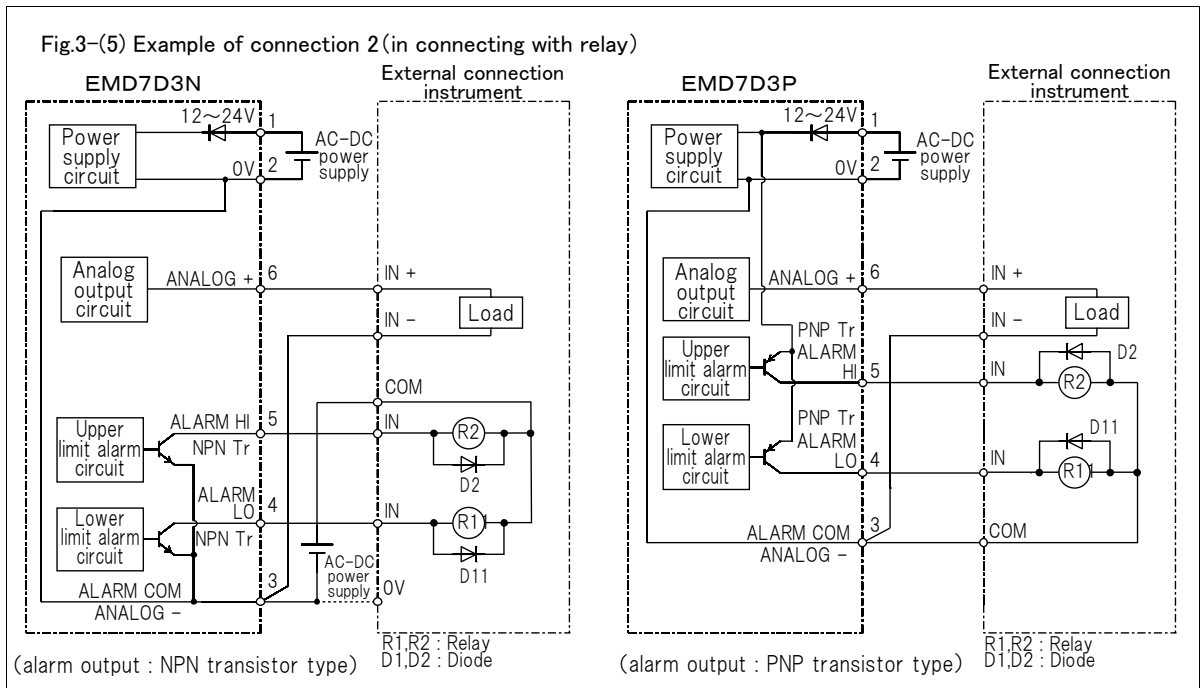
Fig.3-(5) Example of connection 2 (in connecting with relay)

EMD7D3N

External connection instrument

Power supply circuit

12～24V

1

0V

2

AC-DC power supply

Analog output circuit

ANALOG +

6

IN +

IN −

Load

COM

Upper limit alarm circuit

ALARM HI

5

NPN Tr

IN

R2

D2

ALARM LO

4

Lower limit alarm circuit

NPN Tr

IN

R11

D11

AC-DC power supply

ALARM COM

3

ANALOG −

0V

R1,R2 : Relay
D1,D2 : Diode

(alarm output : NPN transistor type)

EMD7D3P

External connection instrument

Power supply circuit

12～24V

1

0V

2

AC-DC power supply

Analog output circuit

ANALOG +

6

IN +

IN −

Load

PNP Tr

ALARM

HI

5

Upper limit alarm circuit

IN

D2

R2

PNP Tr

ALARM

LO

4

Lower limit alarm circuit

D11

IN

R11

ALARM COM

3

ANALOG −

COM

R1,R2 : Relay
D1,D2 : Diode

(alarm output : PNP transistor type)